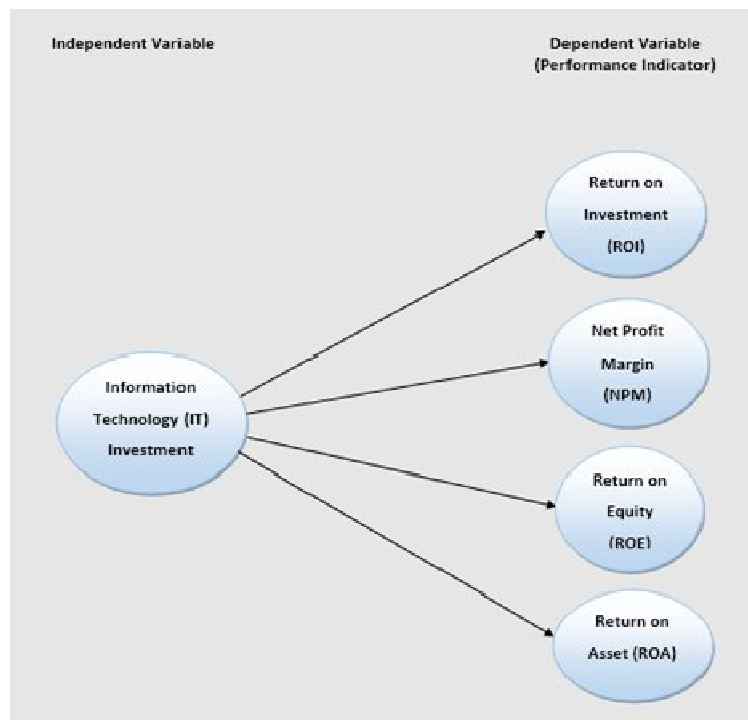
Independent Variable

Dependent Variable
(Performance Indicator)

Information Technology (IT) Investment

Return on Investment (ROI)

Net Profit Margin (NPM)

Return on Equity (ROE)

Return on Asset (ROA)